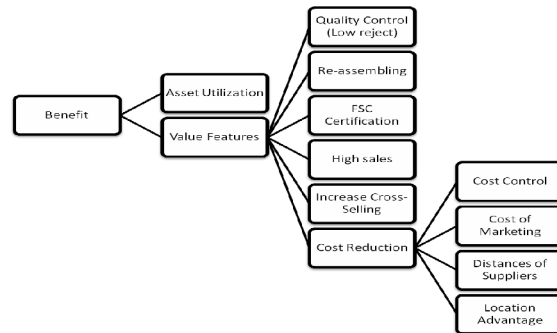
Benefit

Asset Utilization

Value Features

Quality Control (Low reject)

Re-assembling

FSC Certification

High sales

Increase Cross-Selling

Cost Reduction

Cost Control

Cost of Marketing

Distances of Suppliers

Location Advantage